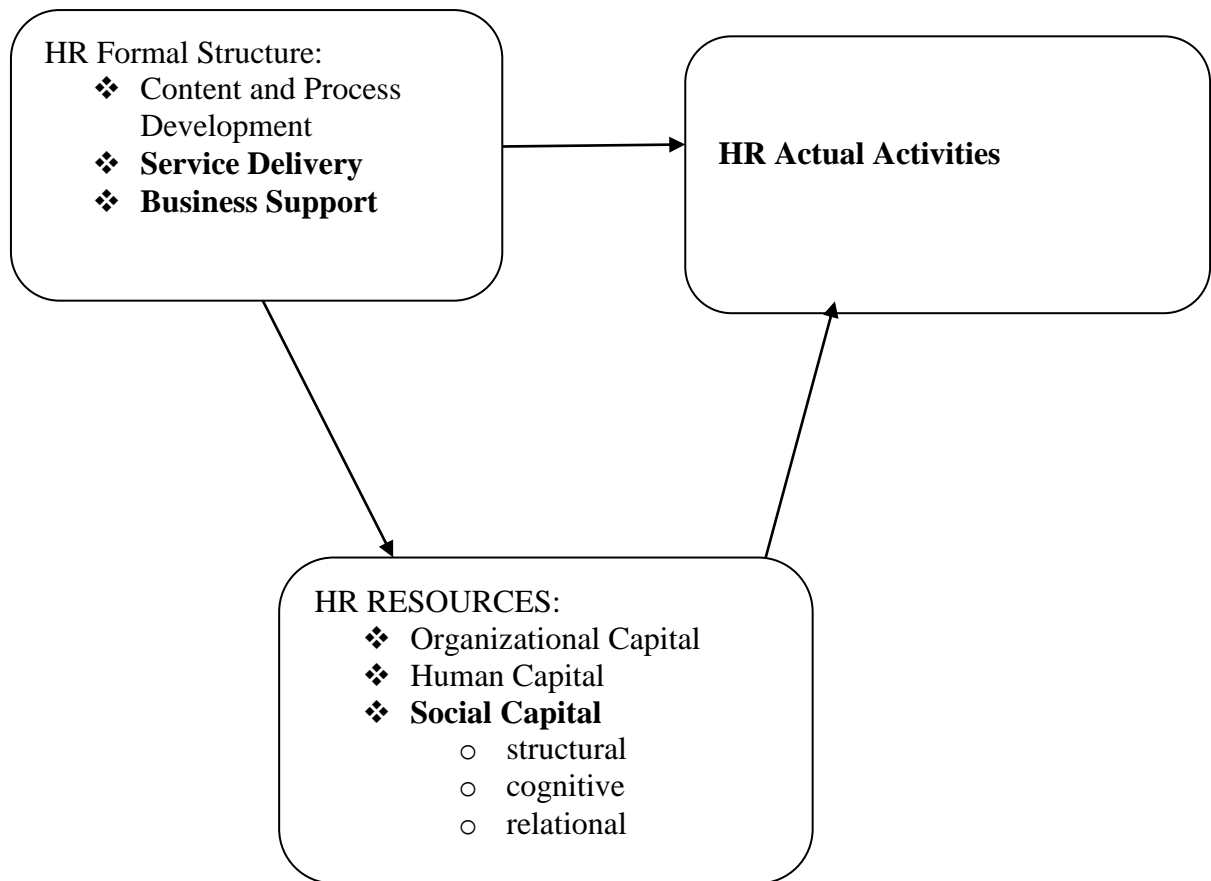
HR Formal Structure:
- Content and Process Development
- **Service Delivery**
- **Business Support**

**HR Actual Activities**

HR RESOURCES:
- Organizational Capital
- Human Capital
- **Social Capital**
  - structural
  - cognitive
  - relational